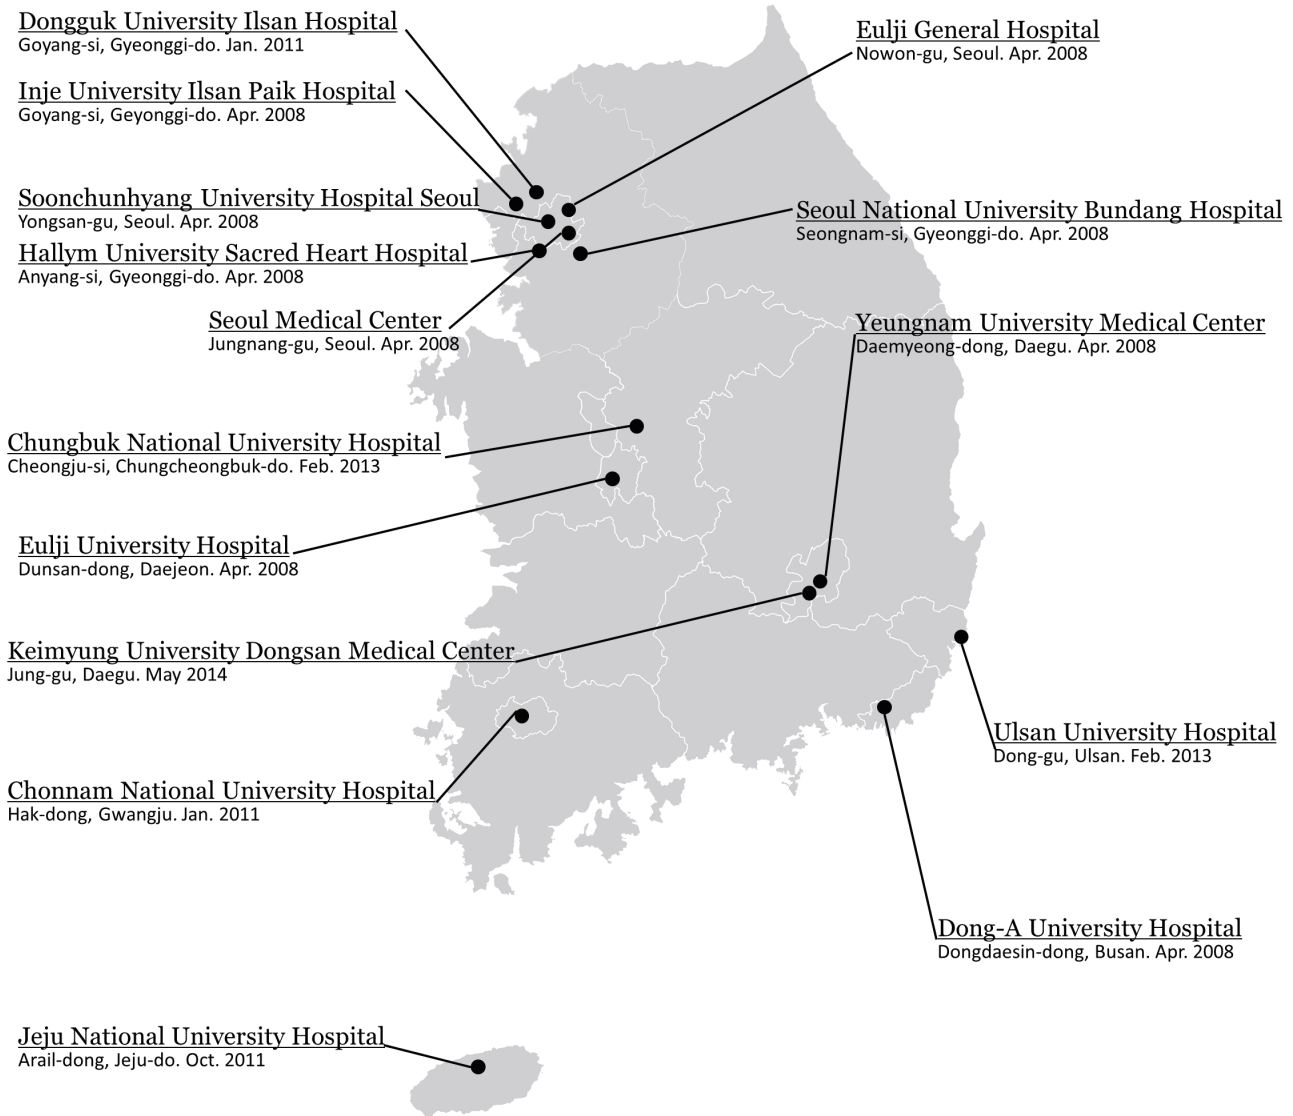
Dongguk University Ilsan Hospital
Goyang-si, Gyeonggi-do. Jan. 2011

Eulji General Hospital
Nowon-gu, Seoul. Apr. 2008

Inje University Ilsan Paik Hospital
Goyang-si, Geyonggi-do. Apr. 2008

Soonchunhyang University Hospital Seoul
Yongsan-gu, Seoul. Apr. 2008

Seoul National University Bundang Hospital
Seongnam-si, Gyeonggi-do. Apr. 2008

Hallym University Sacred Heart Hospital
Anyang-si, Gyeonggi-do. Apr. 2008

Seoul Medical Center
Jungnang-gu, Seoul. Apr. 2008

Yeungnam University Medical Center
Daemyeong-dong, Daegu. Apr. 2008

Chungbuk National University Hospital
Cheongju-si, Chungcheongbuk-do. Feb. 2013

Eulji University Hospital
Dunsan-dong, Daejeon. Apr. 2008

Keimyung University Dongsan Medical Center
Jung-gu, Daegu. May 2014

Ulsan University Hospital
Dong-gu, Ulsan. Feb. 2013

Chonnam National University Hospital
Hak-dong, Gwangju. Jan. 2011

Dong-A University Hospital
Dongdaesin-dong, Busan. Apr. 2008

Jeju National University Hospital
Arail-dong, Jeju-do. Oct. 2011